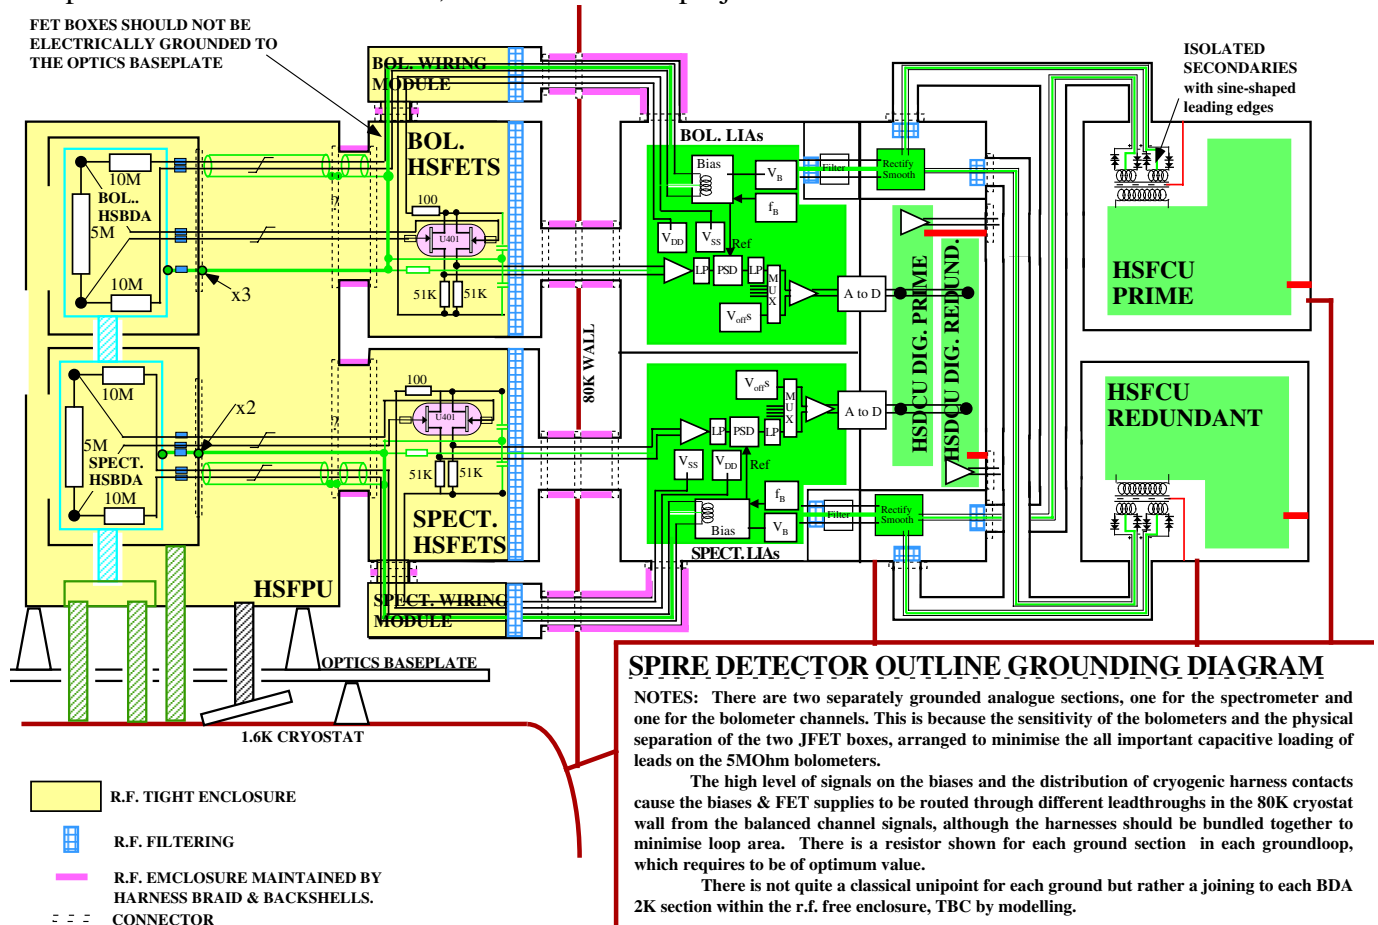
FET BOXES SHOULD NOT BE ELECTRICALLY GROUNDED TO THE OPTICS BASEPLATE

BOL. WIRING MODULE

BOL. HSFETS

100

U401

51K 51K

10M
BOL.. HSBDA
5M
10M

x3

10M
5M
SPECT. HSBDA
10M

x2

100

U401

51K 51K

SPECT. HSFETS

HSFPU

SPECT. WIRING MODULE

OPTICS BASEPLATE

1.6K CRYOSTAT

80K WALL

BOL. LIAs

Bias

$V_B$

$f_B$

$V_{DD}$

$V_{SS}$

Ref

LP PSD LP

M U X

A to D

$V_{off}S$

Filter

Rectify Smooth

$V_{off}S$

M U X

A to D

LP PSD LP

$V_{SS}$ $V_{DD}$

Ref

$f_B$

Bias

$V_B$

Filter

Rectify Smooth

SPECT. LIAs

HSDCU DIG. PRIME

HSDCU DIG. REDUND.

ISOLATED SECONDARIES with sine-shaped leading edges

HSFCU PRIME

HSFCU REDUNDANT

R.F. TIGHT ENCLOSURE

R.F. FILTERING

R.F. EMCLOSURE MAINTAINED BY HARNESS BRAID & BACKSHELLS.

CONNECTOR

SPIRE DETECTOR OUTLINE GROUNDING DIAGRAM

NOTES: There are two separately grounded analogue sections, one for the spectrometer and one for the bolometer channels. This is because the sensitivity of the bolometers and the physical separation of the two JFET boxes, arranged to minimise the all important capacitive loading of leads on the 5MOhm bolometers.

The high level of signals on the biases and the distribution of cryogenic harness contacts cause the biases & FET supplies to be routed through different leadthroughs in the 80K cryostat wall from the balanced channel signals, although the harnesses should be bundled together to minimise loop area. There is a resistor shown for each ground section in each groundloop, which requires to be of optimum value.

There is not quite a classical unipoint for each ground but rather a joining to each BDA 2K section within the r.f. free enclosure, TBC by modelling.